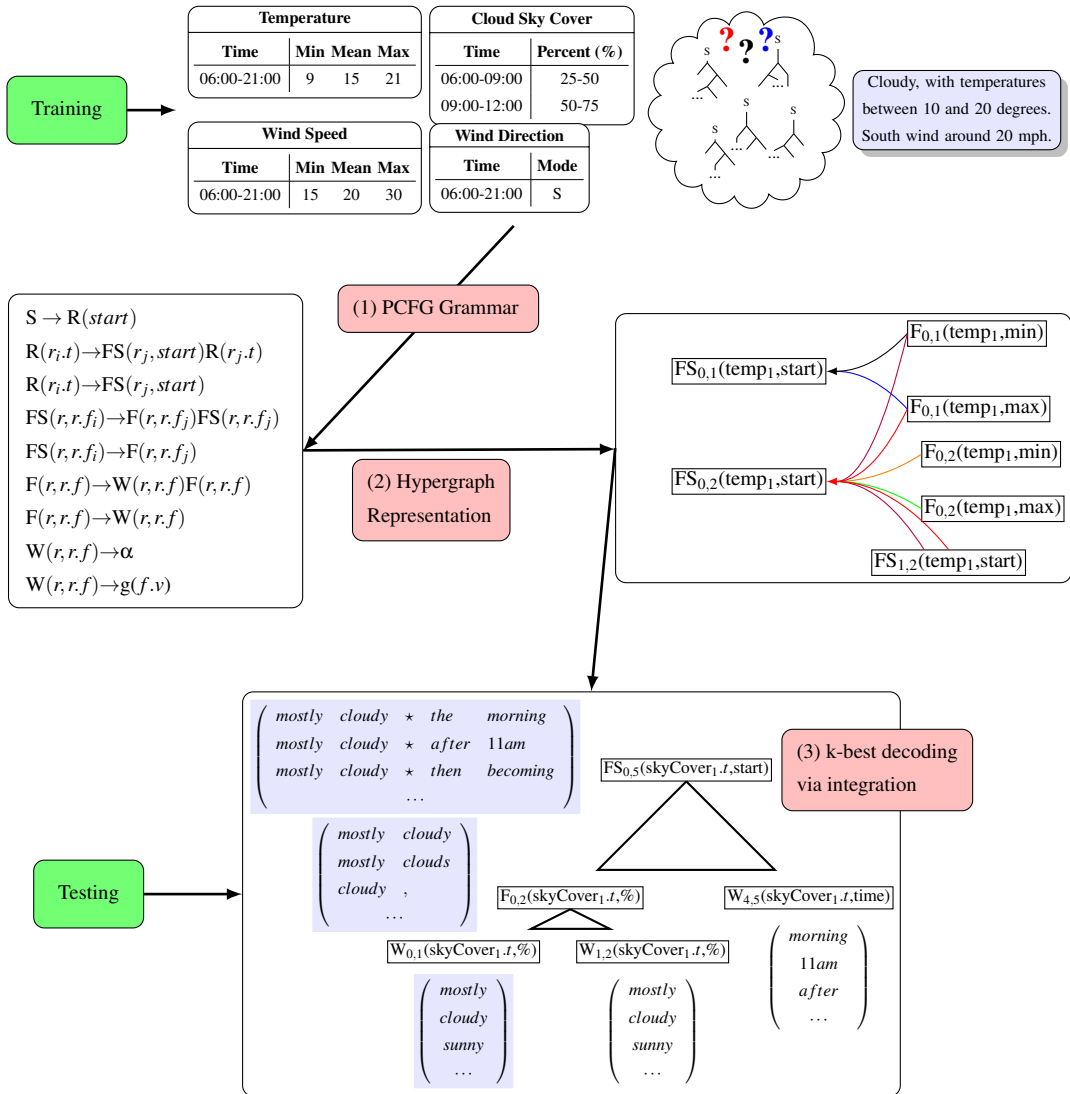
Training

Temperature

| Time | Min | Mean | Max |
|---|---|---|---|
| 06:00-21:00 | 9 | 15 | 21 |

Cloud Sky Cover

| Time | Percent (%) |
|---|---|
| 06:00-09:00 | 25-50 |
| 09:00-12:00 | 50-75 |

Wind Speed

| Time | Min | Mean | Max |
|---|---|---|---|
| 06:00-21:00 | 15 | 20 | 30 |

Wind Direction

| Time | Mode |
|---|---|
| 06:00-21:00 | S |

s ? ? ? s
... ...
s s s
... ... ...
...

Cloudy, with temperatures between 10 and 20 degrees. South wind around 20 mph.

(1) PCFG Grammar

$S \rightarrow R(start)$
$R(r_i.t) \rightarrow FS(r_j, start) R(r_j.t)$
$R(r_i.t) \rightarrow FS(r_j, start)$
$FS(r, r.f_i) \rightarrow F(r, r.f_j) FS(r, r.f_j)$
$FS(r, r.f_i) \rightarrow F(r, r.f_j)$
$F(r, r.f) \rightarrow W(r, r.f) F(r, r.f)$
$F(r, r.f) \rightarrow W(r, r.f)$
$W(r, r.f) \rightarrow \alpha$
$W(r, r.f) \rightarrow g(f.v)$

(2) Hypergraph Representation

$F_{0,1}$(temp$_1$,min)
$FS_{0,1}$(temp$_1$,start)
$F_{0,1}$(temp$_1$,max)
$F_{0,2}$(temp$_1$,min)
$FS_{0,2}$(temp$_1$,start)
$F_{0,2}$(temp$_1$,max)
$FS_{1,2}$(temp$_1$,start)

Testing

mostly cloudy ⋆ the morning
mostly cloudy ⋆ after 11am
mostly cloudy ⋆ then becoming
...

mostly cloudy
mostly clouds
cloudy ,
...

(3) k-best decoding via integration

$FS_{0,5}$(skyCover$_1$.$t$,start)
$F_{0,2}$(skyCover$_1$.$t$,%)
$W_{4,5}$(skyCover$_1$.$t$,time)
$W_{0,1}$(skyCover$_1$.$t$,%)
$W_{1,2}$(skyCover$_1$.$t$,%)

morning
11am
after
...

mostly
cloudy
sunny
...

mostly
cloudy
sunny
...